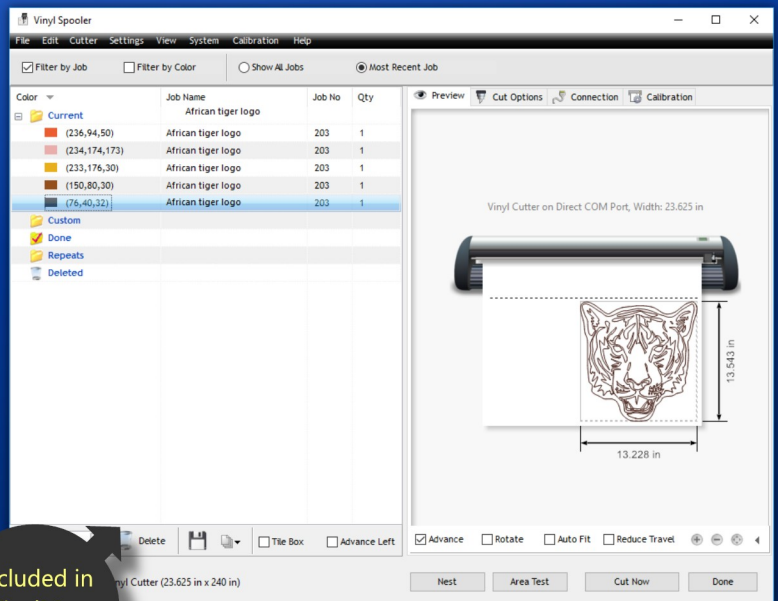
Vinyl Spooler

File Edit Cutter Settings View System Calibration Help

Filter by Job
Filter by Color
Show All Jobs
Most Recent Job

| Color | Job Name | Job No | Qty |
|---|---|---|---|
| Current | African tiger logo | | |
| (236,94,50) | African tiger logo | 203 | 1 |
| (234,174,173) | African tiger logo | 203 | 1 |
| (233,176,30) | African tiger logo | 203 | 1 |
| (150,80,30) | African tiger logo | 203 | 1 |
| (76,40,32) | African tiger logo | 203 | 1 |
| Custom | | | |
| Done | | | |
| Repeats | | | |
| Deleted | | | |

Preview Cut Options Connection Calibration

Vinyl Cutter on Direct COM Port, Width: 23.625 in

13.543 in

13.228 in

Delete Tile Box Advance Left

Advance Rotate Auto Fit Reduce Travel

cluded in

nyl Cutter (23.625 in x 240 in)

Nest Area Test Cut Now Done